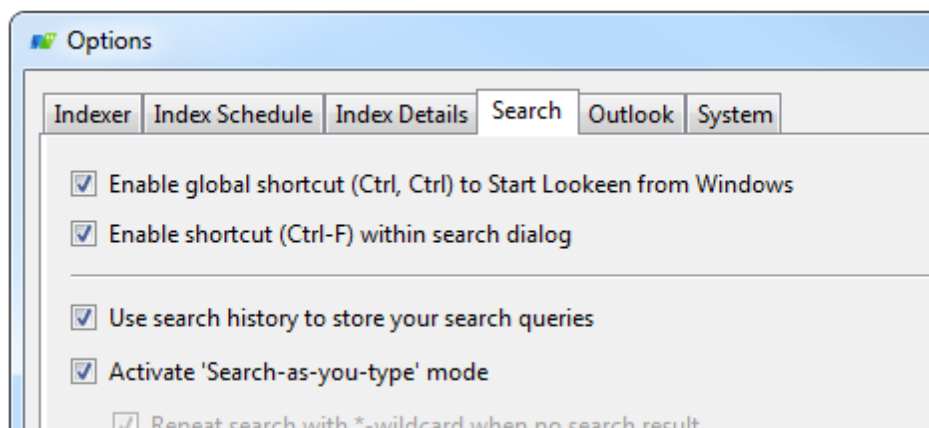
Options

Indexer | Index Schedule | Index Details | Search | Outlook | System

Enable global shortcut (Ctrl, Ctrl) to Start Lookeen from Windows

Enable shortcut (Ctrl-F) within search dialog

Use search history to store your search queries

Activate 'Search-as-you-type' mode

Repeat search with *-wildcard when no search result